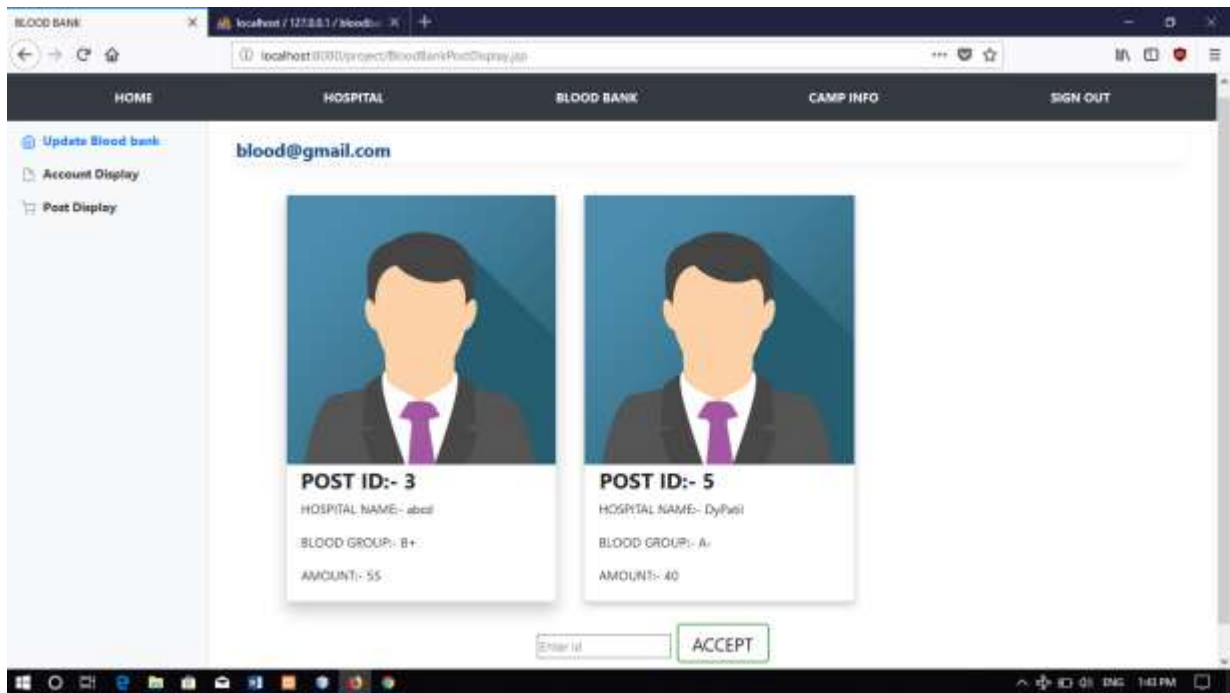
BLOOD BANK

localhost / 127.0.0.1 / bloodb

localhost:8080/project/BloodBankPostDisplay.jsp

HOME

HOSPITAL

BLOOD BANK

CAMP INFO

SIGN OUT

Update Blood bank

Account Display

Post Display

blood@gmail.com

POST ID:- 3

HOSPITAL NAME:- abcd

BLOOD GROUP:- B+

AMOUNT:- 55

POST ID:- 5

HOSPITAL NAME:- DyPatil

BLOOD GROUP:- A-

AMOUNT:- 40

Enter id

ACCEPT

ENG 1:41 PM